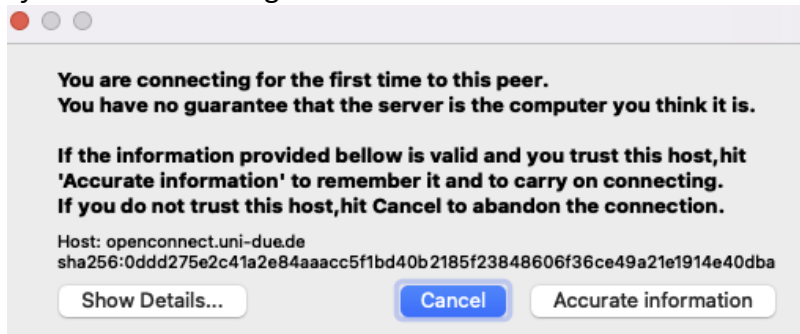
You are connecting for the first time to this peer.
You have no guarantee that the server is the computer you think it is.

If the information provided bellow is valid and you trust this host,hit 'Accurate information' to remember it and to carry on connecting.
If you do not trust this host,hit Cancel to abandon the connection.

Host: openconnect.uni-due.de
sha256:0ddd275e2c41a2e84aaacc5f1bd40b2185f23848606f36ce49a21e1914e40dba

Show Details...

Cancel

Accurate information